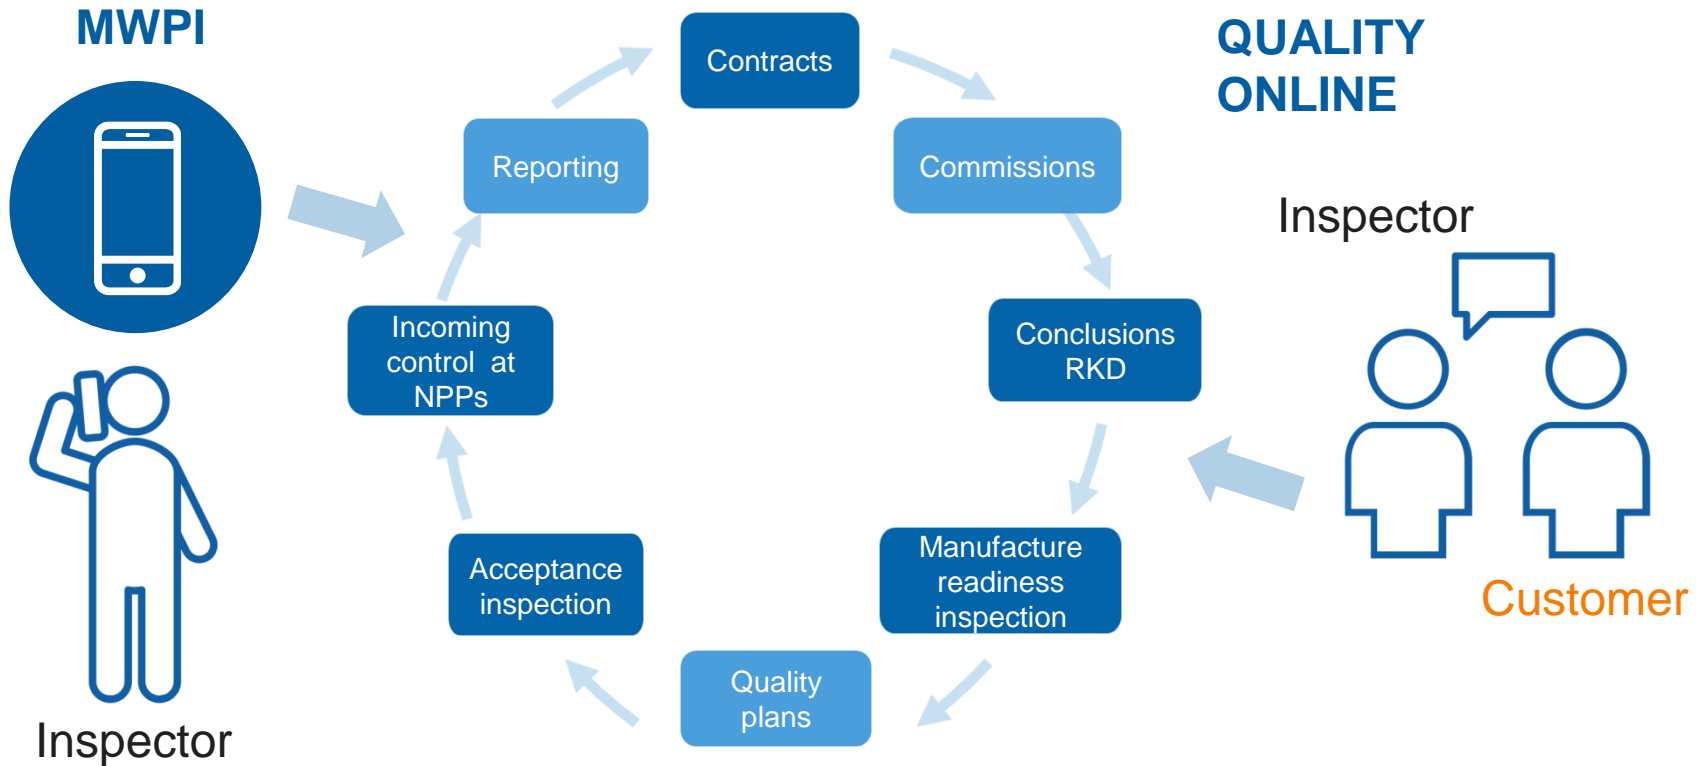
MWPI

Contracts

QUALITY ONLINE

Reporting

Commissions

Inspector

Incoming control at NPPs

Conclusions RKD

Acceptance inspection

Manufacture readiness inspection

Customer

Quality plans

Inspector